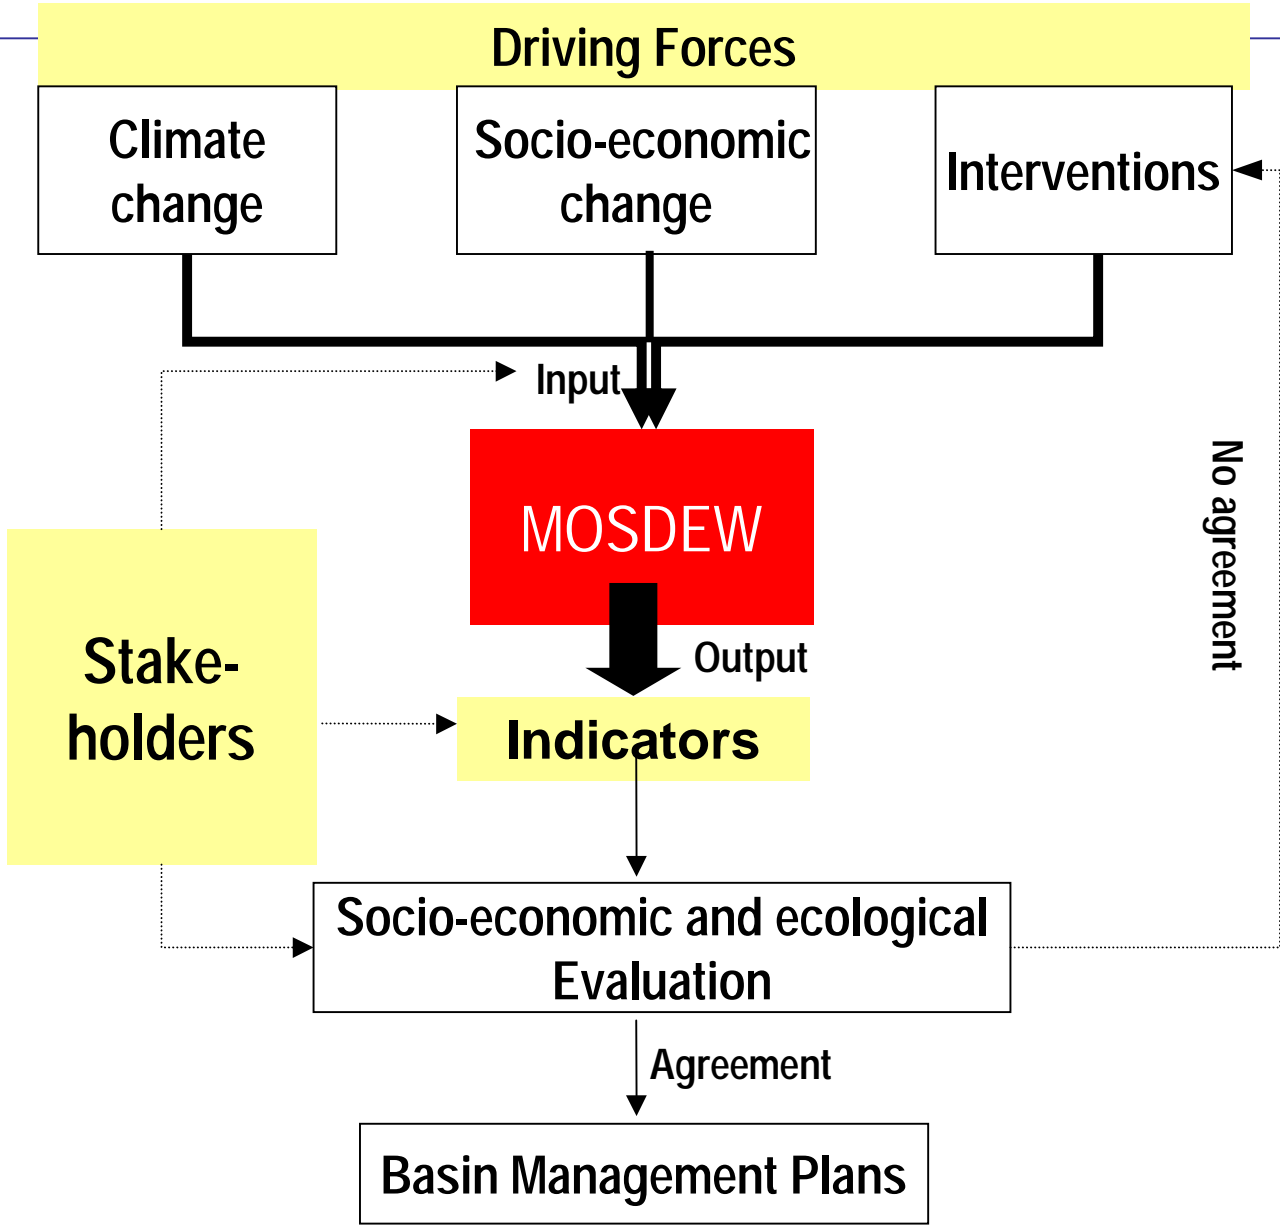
Driving Forces

Climate change

Socio-economic change

Interventions

Input

MOSDEW

Output

No agreement

Stake-holders

Indicators

Socio-economic and ecological Evaluation

Agreement

Basin Management Plans